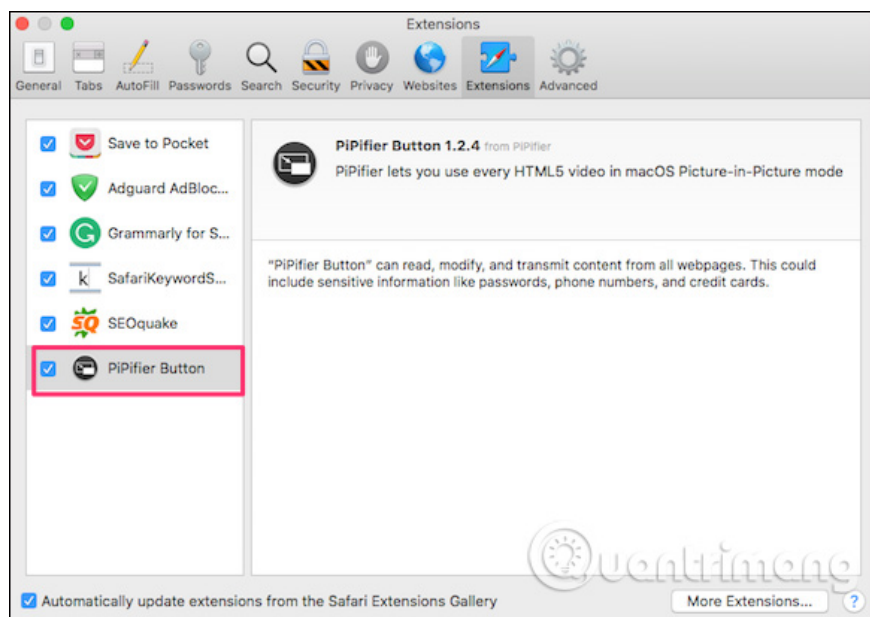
Extensions

General Tabs AutoFill Passwords Search Security Privacy Websites Extensions Advanced

Save to Pocket
Adguard AdBloc...
Grammarly for S...
k SafariKeywordS...
SQ SEOquake
PiPifier Button

PiPifier Button 1.2.4 from PiPifier
PiPifier lets you use every HTML5 video in macOS Picture-in-Picture mode

"PiPifier Button" can read, modify, and transmit content from all webpages. This could include sensitive information like passwords, phone numbers, and credit cards.

Quantrimang

Automatically update extensions from the Safari Extensions Gallery

More Extensions...

?